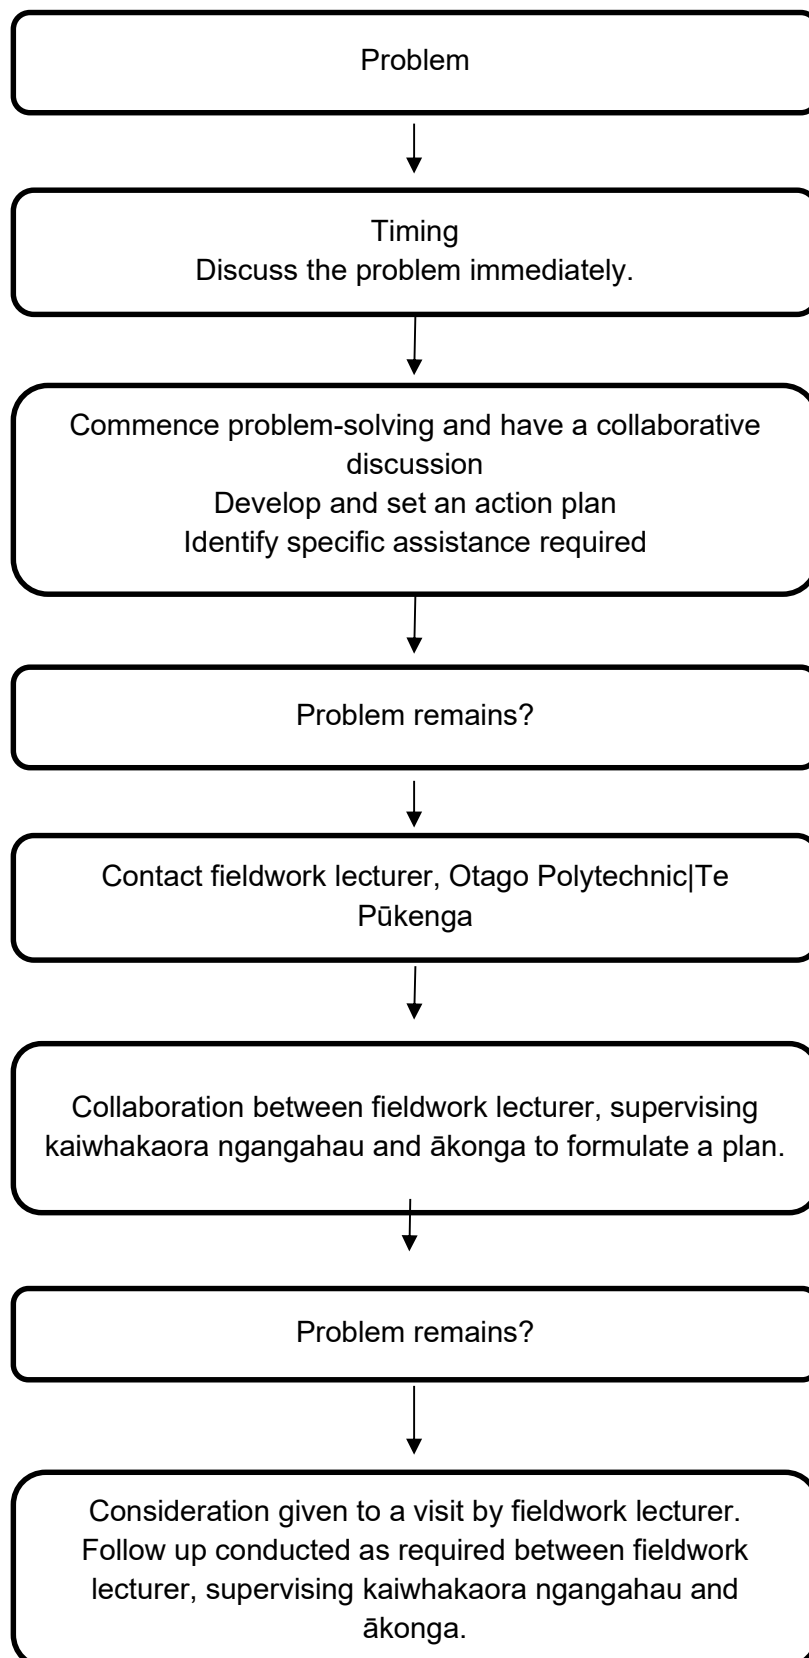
Problem

Timing
Discuss the problem immediately.

Commence problem-solving and have a collaborative discussion
Develop and set an action plan
Identify specific assistance required

Problem remains?

Contact fieldwork lecturer, Otago Polytechnic|Te Pūkenga

Collaboration between fieldwork lecturer, supervising kaiwhakaora ngangahau and ākonga to formulate a plan.

Problem remains?

Consideration given to a visit by fieldwork lecturer.
Follow up conducted as required between fieldwork lecturer, supervising kaiwhakaora ngangahau and ākonga.